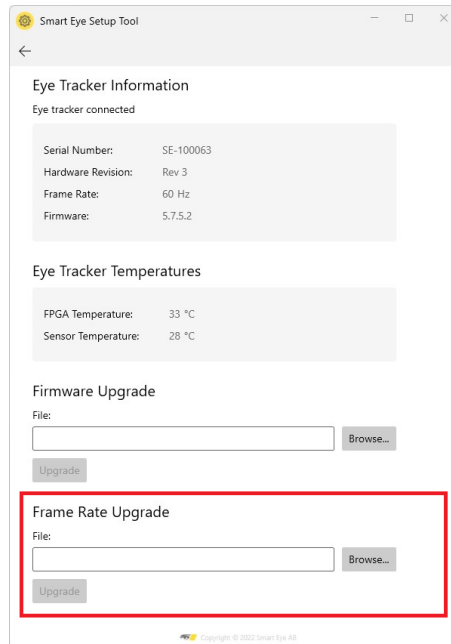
Smart Eye Setup Tool

←

Eye Tracker Information

Eye tracker connected

| | |
|---|---|
| Serial Number: | SE-100063 |
| Hardware Revision: | Rev 3 |
| Frame Rate: | 60 Hz |
| Firmware: | 5.7.5.2 |

Eye Tracker Temperatures

| | |
|---|---|
| FPGA Temperature: | 33 °C |
| Sensor Temperature: | 28 °C |

Firmware Upgrade

File:

Browse...

Upgrade

Frame Rate Upgrade

File:

Browse...

Upgrade

Copyright © 2022 Smart Eye AB